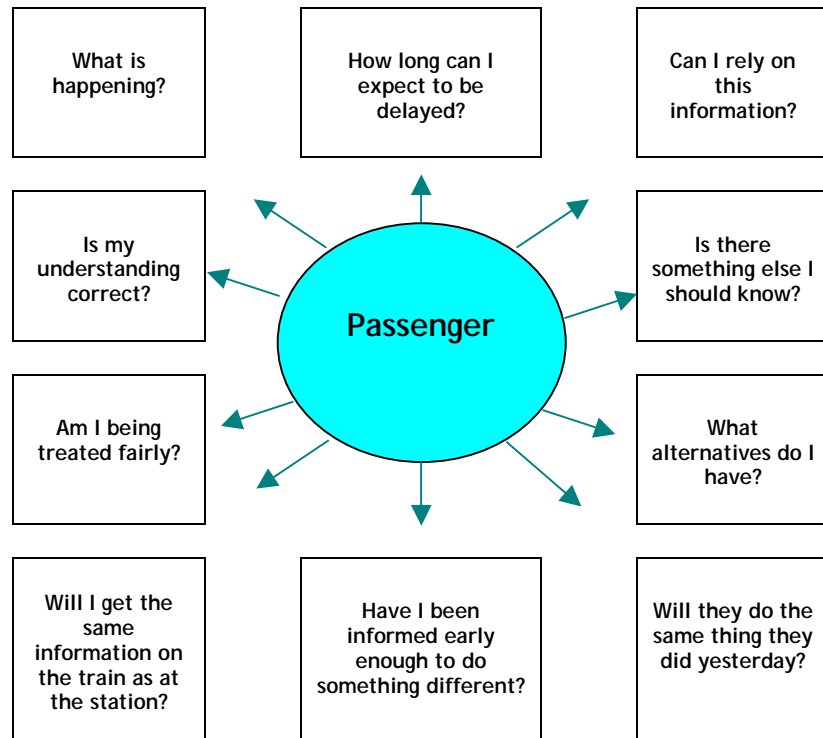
What is happening?

How long can I expect to be delayed?

Can I rely on this information?

Is my understanding correct?

Passenger

Is there something else I should know?

Am I being treated fairly?

What alternatives do I have?

Will I get the same information on the train as at the station?

Have I been informed early enough to do something different?

Will they do the same thing they did yesterday?